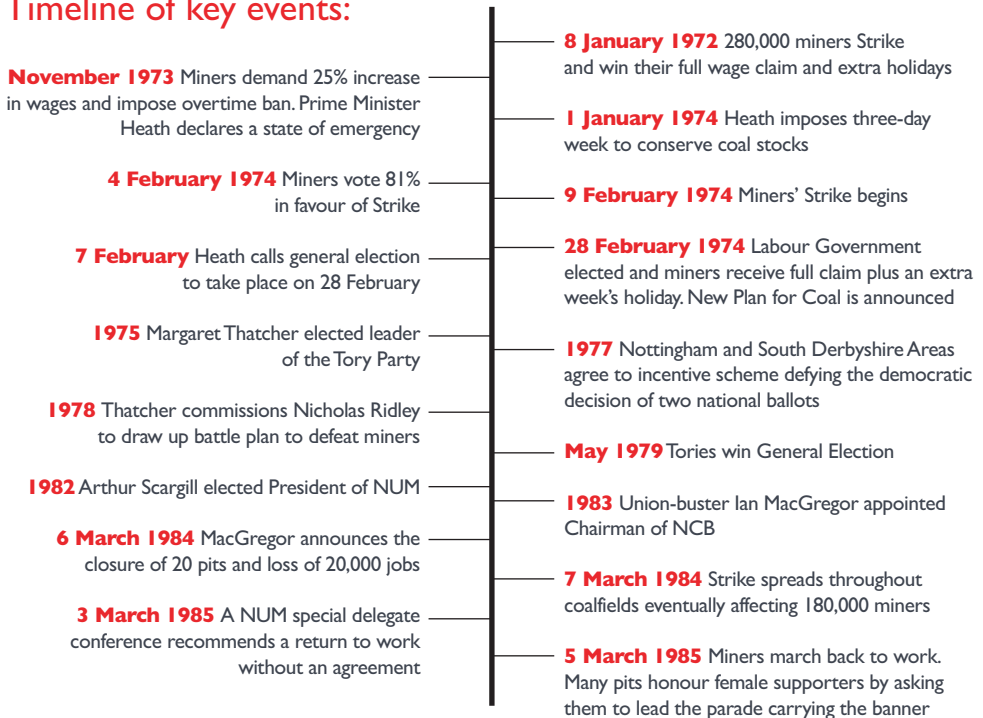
Timeline of key events:

November 1973 Miners demand 25% increase in wages and impose overtime ban. Prime Minister Heath declares a state of emergency

4 February 1974 Miners vote 81% in favour of Strike

7 February Heath calls general election to take place on 28 February

1975 Margaret Thatcher elected leader of the Tory Party

1978 Thatcher commissions Nicholas Ridley to draw up battle plan to defeat miners

1982 Arthur Scargill elected President of NUM

6 March 1984 MacGregor announces the closure of 20 pits and loss of 20,000 jobs

3 March 1985 A NUM special delegate conference recommends a return to work without an agreement

8 January 1972 280,000 miners Strike and win their full wage claim and extra holidays

1 January 1974 Heath imposes three-day week to conserve coal stocks

9 February 1974 Miners' Strike begins

28 February 1974 Labour Government elected and miners receive full claim plus an extra week's holiday. New Plan for Coal is announced

1977 Nottingham and South Derbyshire Areas agree to incentive scheme defying the democratic decision of two national ballots

May 1979 Tories win General Election

1983 Union-buster Ian MacGregor appointed Chairman of NCB

7 March 1984 Strike spreads throughout coalfields eventually affecting 180,000 miners

5 March 1985 Miners march back to work. Many pits honour female supporters by asking them to lead the parade carrying the banner